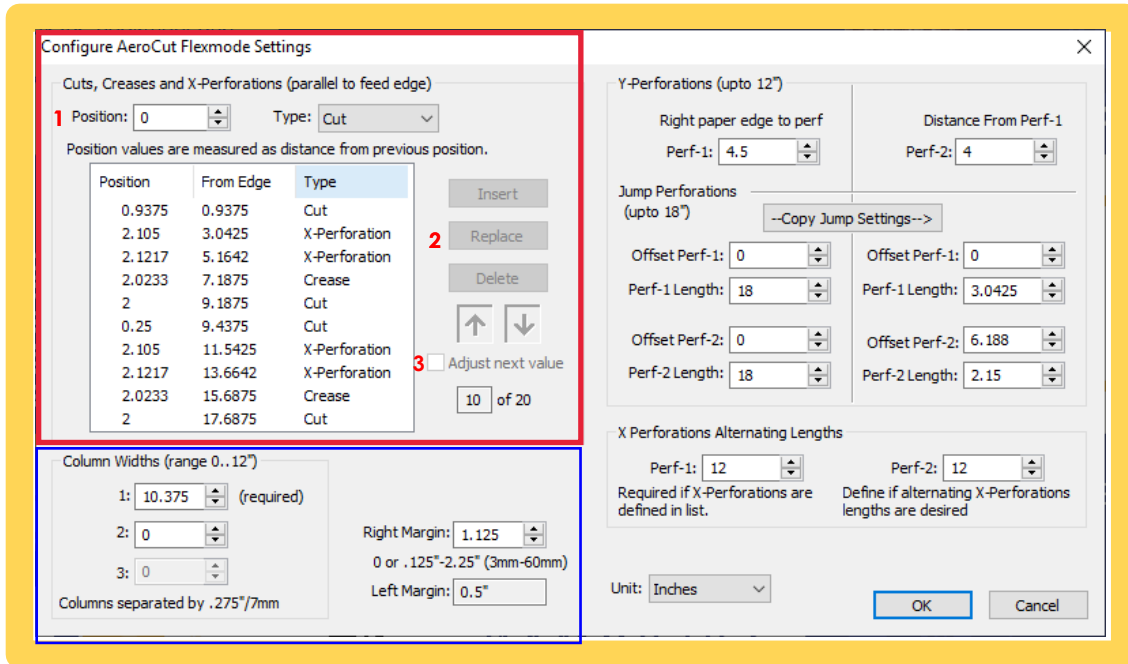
Configure AeroCut Flexmode Settings

Cuts, Creases and X-Perforations (parallel to feed edge)

1 Position: 0 Type: Cut

Position values are measured as distance from previous position.

| Position | From Edge | Type |
|---|---|---|
| 0.9375 | 0.9375 | Cut |
| 2.105 | 3.0425 | X-Perforation |
| 2.1217 | 5.1642 | X-Perforation |
| 2.0233 | 7.1875 | Crease |
| 2 | 9.1875 | Cut |
| 0.25 | 9.4375 | Cut |
| 2.105 | 11.5425 | X-Perforation |
| 2.1217 | 13.6642 | X-Perforation |
| 2.0233 | 15.6875 | Crease |
| 2 | 17.6875 | Cut |

Insert

2 Replace

Delete

3 Adjust next value

10 of 20

Column Widths (range 0..12")

1: 10.375 (required)

2: 0

3: 0

Columns separated by .275"/7mm

Right Margin: 1.125

0 or .125"-2.25" (3mm-60mm)

Left Margin: 0.5"

Y-Perforations (upto 12")

Right paper edge to perf

Perf-1: 4.5

Distance From Perf-1

Perf-2: 4

Jump Perforations (upto 18")

--Copy Jump Settings-->

Offset Perf-1: 0

Perf-1 Length: 18

Offset Perf-2: 0

Perf-2 Length: 18

Offset Perf-1: 0

Perf-1 Length: 3.0425

Offset Perf-2: 6.188

Perf-2 Length: 2.15

X Perforations Alternating Lengths

Perf-1: 12

Required if X-Perforations are defined in list.

Perf-2: 12

Define if alternating X-Perforations lengths are desired

Unit: Inches

OK

Cancel